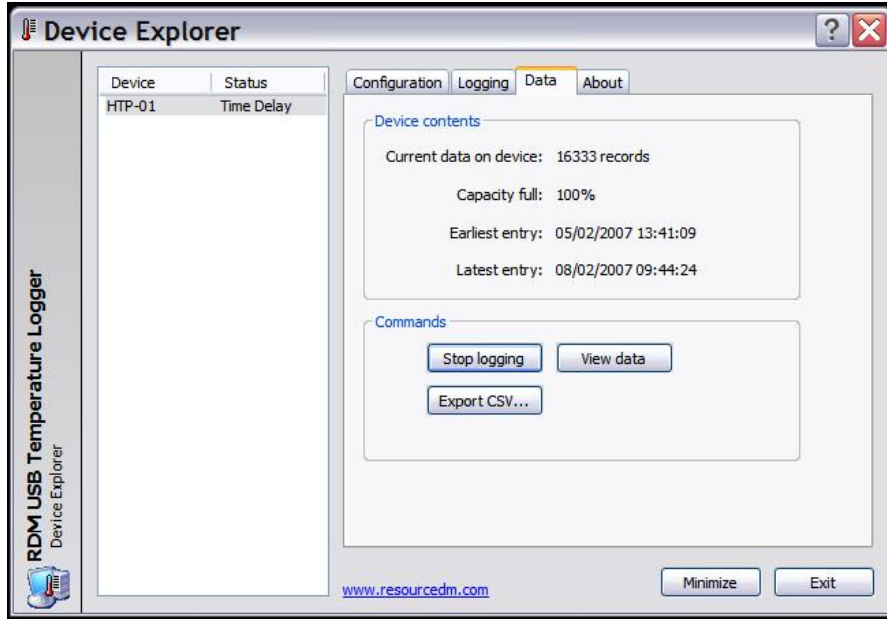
Device Explorer

?

RDM USB Temperature Logger
Device Explorer

| Device | Status |
|---|---|
| HTP-01 | Time Delay |

Configuration | Logging | Data | About

Device contents

Current data on device: 16333 records

Capacity full: 100%

Earliest entry: 05/02/2007 13:41:09

Latest entry: 08/02/2007 09:44:24

Commands

Stop logging

View data

Export CSV...

www.resourcedm.com

Minimize

Exit